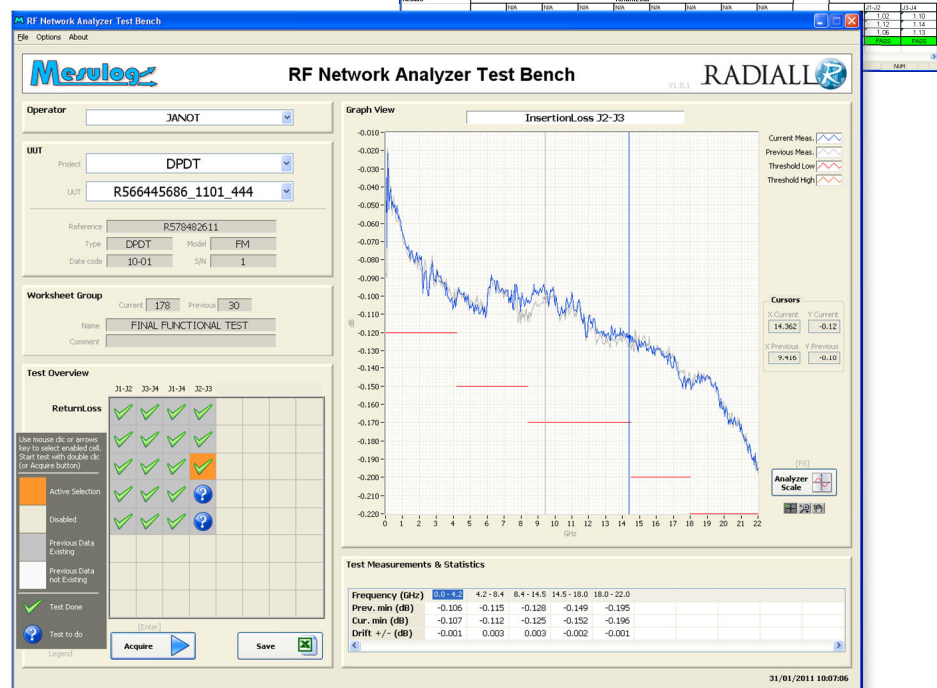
RF Network Analyzer Test Bench

File Options About

Mesulog

RF Network Analyzer Test Bench

V1.0.1

RADIALL

Operator
JANOT

UUT
Project DPDT
UUT R566445686_1101_444

Reference R578482611
Type DPDT Model FM
Date code 10-01 S/N 1

Worksheet Group
Current 178 Previous 30
Name FINAL FUNCTIONAL TEST
Comment

Test Overview
J1-J2 J3-J4 J1-J4 J2-J3
ReturnLoss

Use mouse clic or arrows key to select enabled cell. Start test with double clic (or Acquire button)

Active Selection
Disabled
Previous Data Existing
Previous Data not Existing
Test Done
Test to do
Legend

[Enter]
Acquire
Save

Graph View
InsertionLoss J2-J3

Current Meas.
Previous Meas.
Threshold Low
Threshold High

-0.010
-0.020
-0.030
-0.040
-0.050
-0.060
-0.070
-0.080
-0.090
-0.100
-0.110
-0.120
-0.130
-0.140
-0.150
-0.160
-0.170
-0.180
-0.190
-0.200
-0.210
-0.220
dB

0 1 2 3 4 5 6 7 8 9 10 11 12 13 14 15 16 17 18 19 20 21 22
GHz

Cursors
X Current 14.362
Y Current -0.12
X Previous 9.416
Y Previous -0.10

[F8]
Analyzer Scale

Test Measurements & Statistics

| Frequency (GHz) | 0.0 - 4.2 | 4.2 - 8.4 | 8.4 - 14.5 | 14.5 - 18.0 | 18.0 - 22.0 |
|---|---|---|---|---|---|
| Prev. min (dB) | -0.106 | -0.115 | -0.128 | -0.149 | -0.195 |
| Cur. min (dB) | -0.107 | -0.112 | -0.125 | -0.152 | -0.196 |
| Drift +/- (dB) | -0.001 | 0.003 | 0.003 | -0.002 | -0.001 |

31/01/2011 10:07:06

N/A N/A N/A N/A N/A N/A N/A N/A N/A

| J1-J2 | J3-J4 |
|---|---|
| 1.02 | 1.10 |
| 1.12 | 1.14 |
| 1.06 | 1.13 |
| PASS | PASS |

NUM